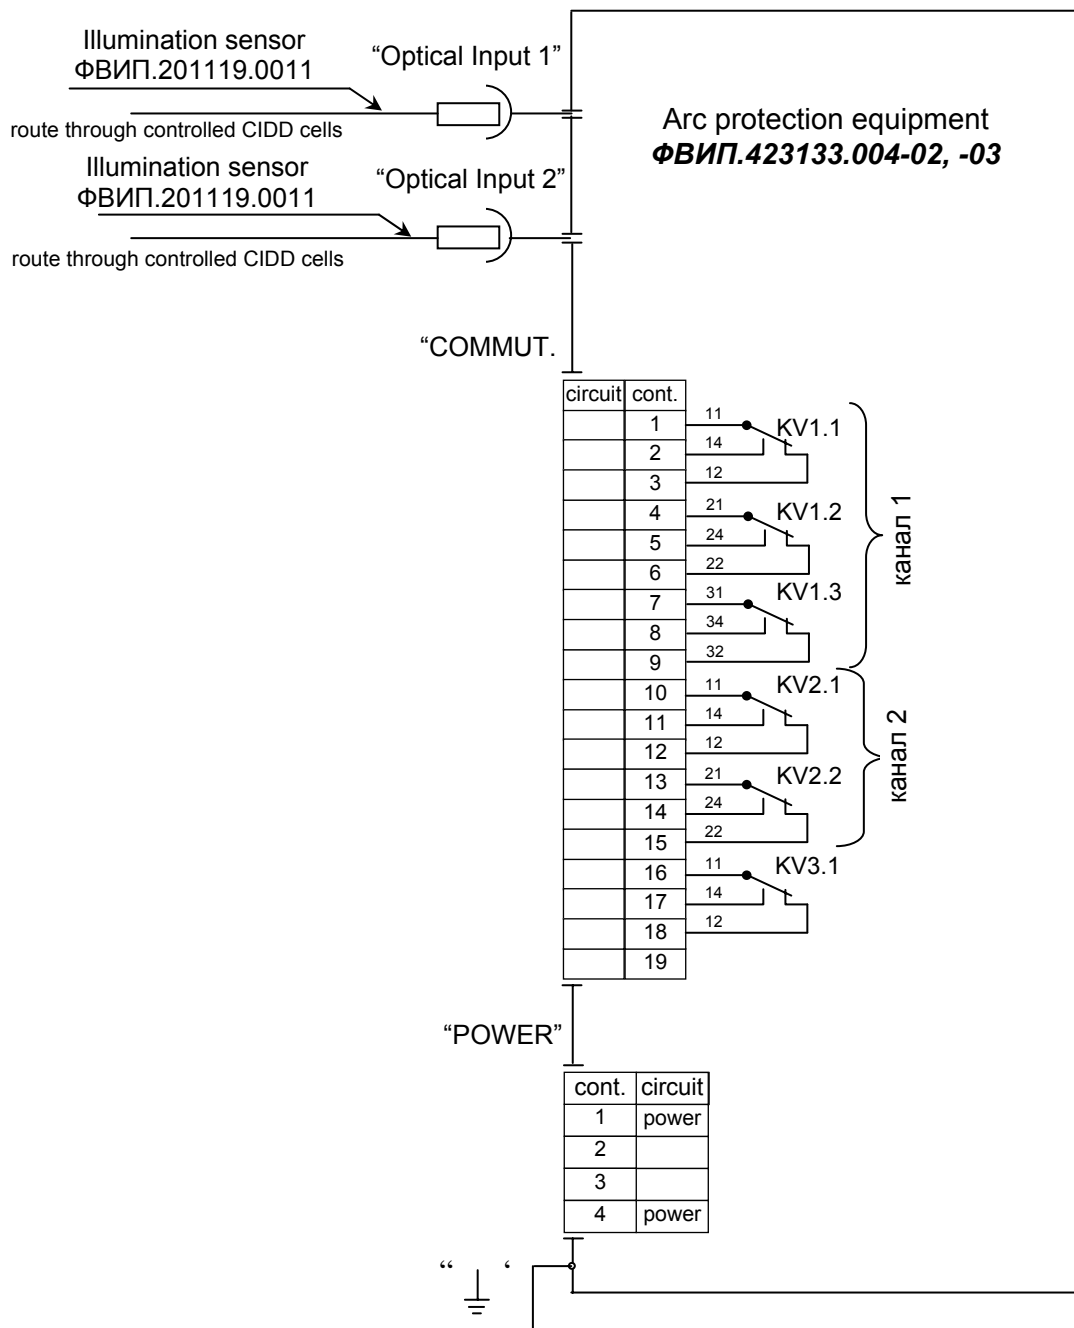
Illumination sensor
ФВИП.201119.0011

"Optical Input 1"

route through controlled CIDD cells

Arc protection equipment
*ФВИП.423133.004-02, -03*

Illumination sensor
ФВИП.201119.0011

"Optical Input 2"

route through controlled CIDD cells

"COMMUT.

| circuit | cont. |
|---|---|
| | 1 |
| | 2 |
| | 3 |
| | 4 |
| | 5 |
| | 6 |
| | 7 |
| | 8 |
| | 9 |
| | 10 |
| | 11 |
| | 12 |
| | 13 |
| | 14 |
| | 15 |
| | 16 |
| | 17 |
| | 18 |
| | 19 |

11 14 12 KV1.1
21 24 22 KV1.2
31 34 32 KV1.3
канал 1
11 14 12 KV2.1
21 24 22 KV2.2
канал 2
11 14 12 KV3.1

"POWER"

| cont. | circuit |
|---|---|
| 1 | power |
| 2 | |
| 3 | |
| 4 | power |

" ‘